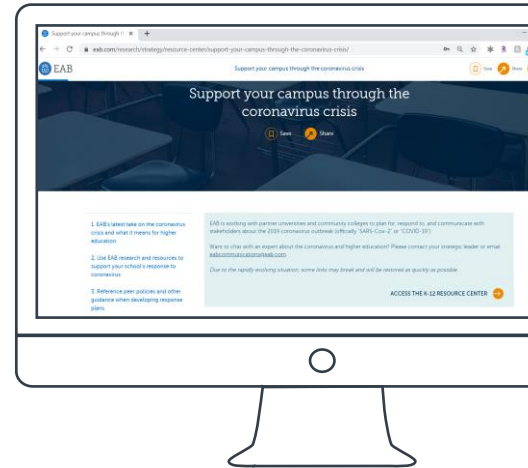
Support your campus through th ×

eab.com/research/strategy/resource-center/support-your-campus-through-the-coronavirus-crisis/

EAB

Support your campus through the coronavirus crisis

Save Share

Support your campus through the coronavirus crisis

Save Share

1. EAB's latest take on the coronavirus crisis and what it means for higher education

2. Use EAB research and resources to support your school's response to coronavirus

3. Reference peer policies and other guidance when developing response plans

EAB is working with partner universities and community colleges to plan for, respond to, and communicate with stakeholders about the 2019 coronavirus outbreak (officially "SARS-Cov-2" or "COVID-19").

Want to chat with an expert about the coronavirus and higher education? Please contact your strategic leader or email eabcommunications@eab.com

Due to the rapidly evolving situation, some links may break and will be restored as quickly as possible.

ACCESS THE K-12 RESOURCE CENTER